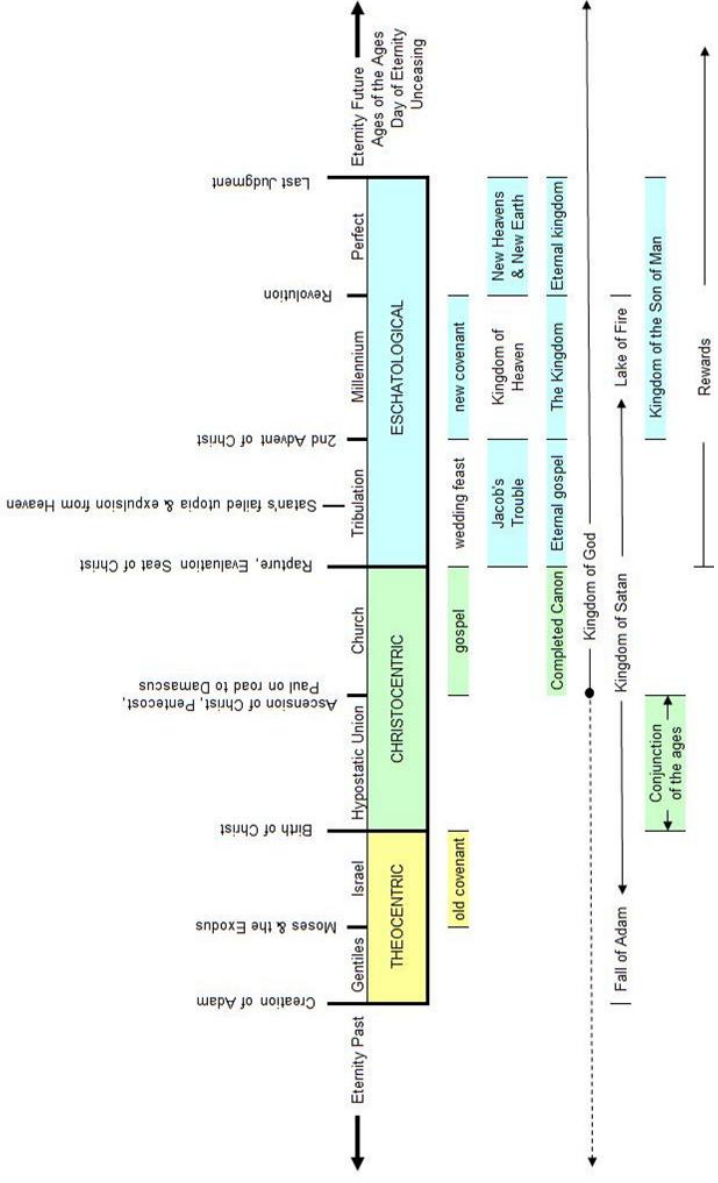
Eternity Past

Creation of Adam

Gentiles

Moses & the Exodus

Israel

THEOCENTRIC

Birth of Christ

Hypostatic Union

Ascension of Christ, Pentecost, Paul on road to Damascus

Church

CHRISTOCENTRIC

Rapture, Evaluation Seat of Christ

Tribulation

Satan's failed utopia & expulsion from Heaven

2nd Advent of Christ

Millennium

Revolution

ESCHATOLOGICAL

Perfect

Last Judgment

Eternity Future
Ages of the Ages
Day of Eternity
Unceasing

old covenant

gospel

wedding feast

new covenant

Jacob's Trouble

Kingdom of Heaven

New Heavens & New Earth

Completed Canon

Eternal gospel

The Kingdom

Eternal kingdom

Kingdom of God

Fall of Adam

Kingdom of Satan

Lake of Fire

Conjunction of the ages

Kingdom of the Son of Man

Rewards